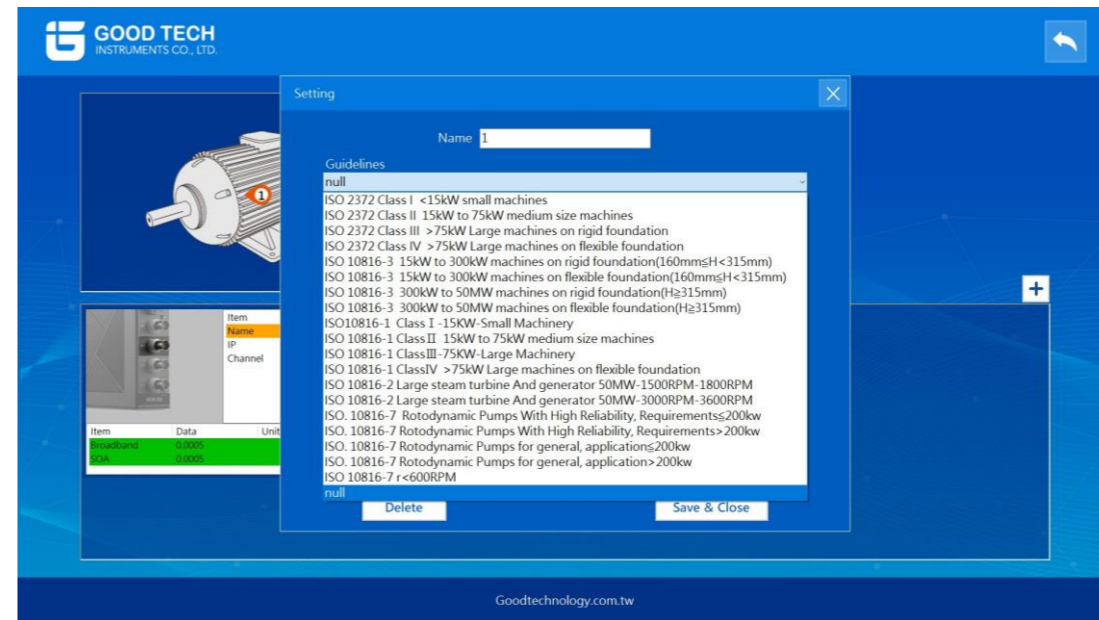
GOOD TECH
INSTRUMENTS CO., LTD.

Setting

Name 1

Guidelines

null

ISO 2372 Class I <15kW small machines
ISO 2372 Class II 15kW to 75kW medium size machines
ISO 2372 Class III >75kW Large machines on rigid foundation
ISO 2372 Class IV >75kW Large machines on flexible foundation
ISO 10816-3 15kW to 300kW machines on rigid foundation(160mm≦H<315mm)
ISO 10816-3 15kW to 300kW machines on flexible foundation(160mm≦H<315mm)
ISO 10816-3 300kW to 50MW machines on rigid foundation(H≧315mm)
ISO 10816-3 300kW to 50MW machines on flexible foundation(H≧315mm)
ISO10816-1 Class I -15KW-Small Machinery
ISO 10816-1 ClassII 15kW to 75kW medium size machines
ISO 10816-1 ClassIII-75KW-Large Machinery
ISO 10816-1 ClassIV >75kW Large machines on flexible foundation
ISO 10816-2 Large steam turbine And generator 50MW-1500RPM-1800RPM
ISO 10816-2 Large steam turbine And generator 50MW-3000RPM-3600RPM
ISO. 10816-7 Rotodynamic Pumps With High Reliability, Requirements≦200kw
ISO. 10816-7 Rotodynamic Pumps With High Reliability, Requirements>200kw
ISO. 10816-7 Rotodynamic Pumps for general, application≦200kw
ISO. 10816-7 Rotodynamic Pumps for general, application>200kw
ISO 10816-7 r<600RPM
null

Delete
Save & Close

Item
Name
IP
Channel

| Item | Data | Unit |
|---|---|---|
| Broadband | 0.0005 | |
| SOA | 0.0005 | |

+

Goodtechnology.com.tw